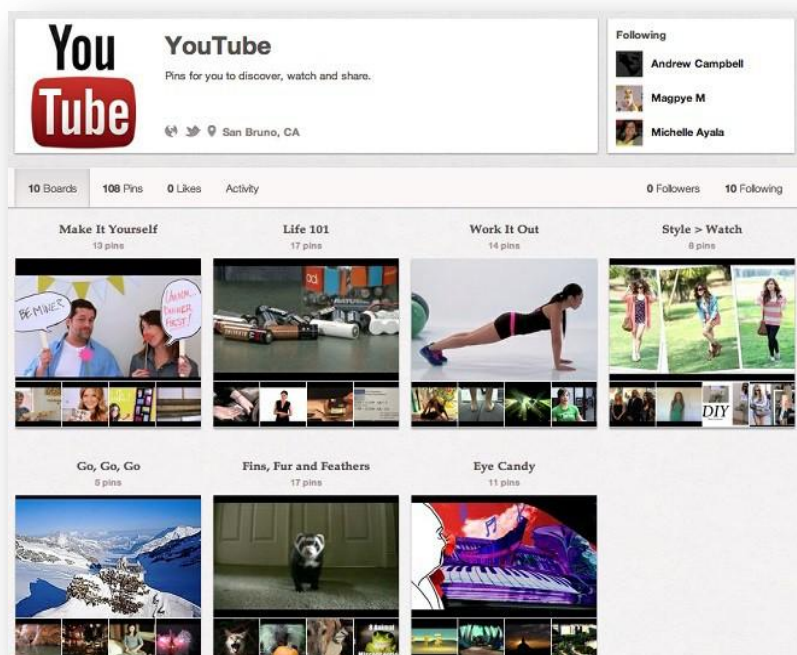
You Tube

YouTube

Pins for you to discover, watch and share.

San Bruno, CA

Following

Andrew Campbell

Magpye M

Michelle Ayala

10 Boards 108 Pins 0 Likes Activity

0 Followers 10 Following

Make It Yourself
13 pins

BE MINE?

Life 101
17 pins

Work It Out
14 pins

Style > Watch
8 pins

DIY

Go, Go, Go
5 pins

Fins, Fur and Feathers
17 pins

Eye Candy
11 pins